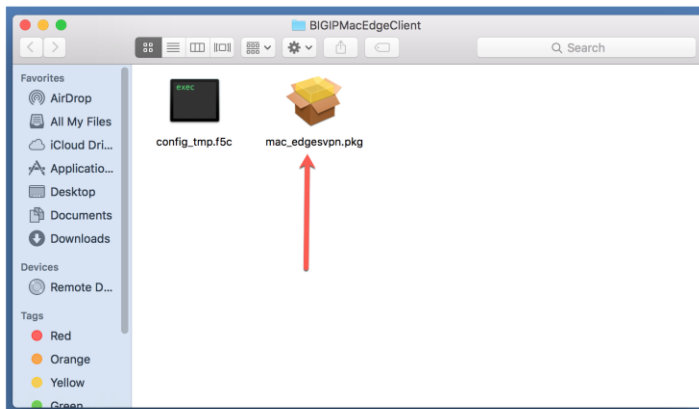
BIGIPMacEdgeClient

Search

Favorites
AirDrop
All My Files
iCloud Dri...
Applicatio...
Desktop
Documents
Downloads

Devices
Remote D...

Tags
Red
Orange
Yellow
Green

exec
config_tmp.f5c
mac_edgesvpn.pkg